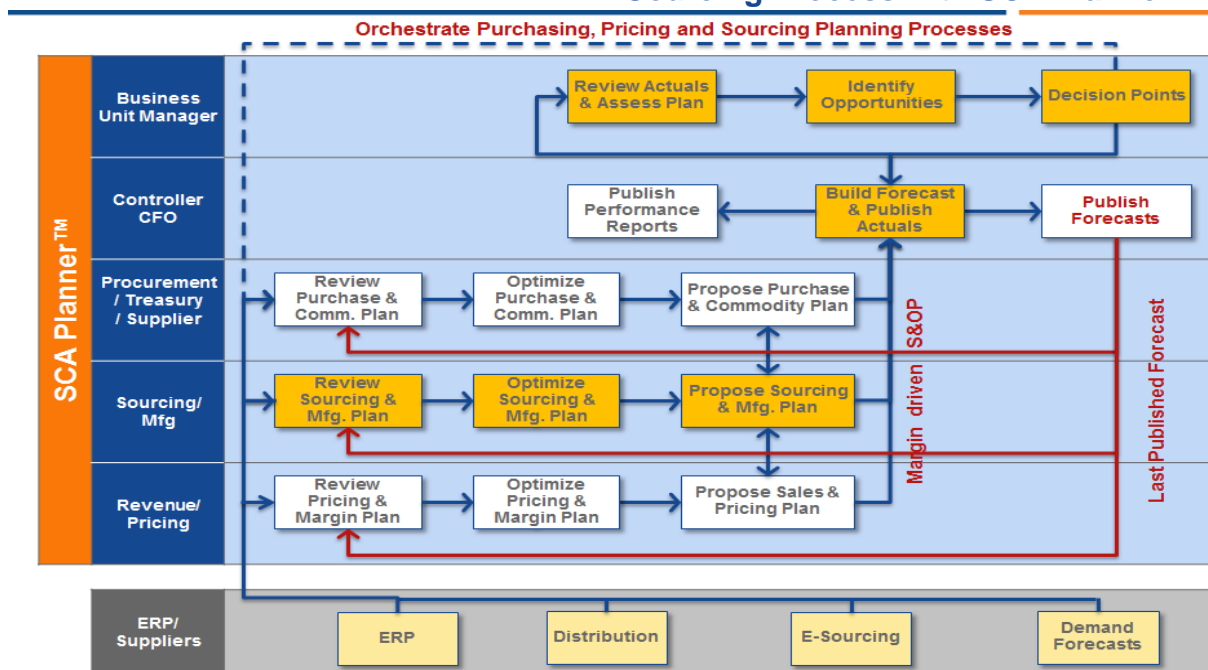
Orchestrate Purchasing, Pricing and Sourcing Planning Processes

SCA Planner™

Business Unit Manager

Review Actuals & Assess Plan

Identify Opportunities

Decision Points

Controller CFO

Publish Performance Reports

Build Forecast & Publish Actuals

Publish Forecasts

Procurement / Treasury / Supplier

Review Purchase & Comm. Plan

Optimize Purchase & Comm. Plan

Propose Purchase & Commodity Plan

Sourcing/ Mfg

Review Sourcing & Mfg. Plan

Optimize Sourcing & Mfg. Plan

Propose Sourcing & Mfg. Plan

Revenue/ Pricing

Review Pricing & Margin Plan

Optimize Pricing & Margin Plan

Propose Sales & Pricing Plan

Margin driven S&OP

Last Published Forecast

ERP/ Suppliers

ERP

Distribution

E-Sourcing

Demand Forecasts